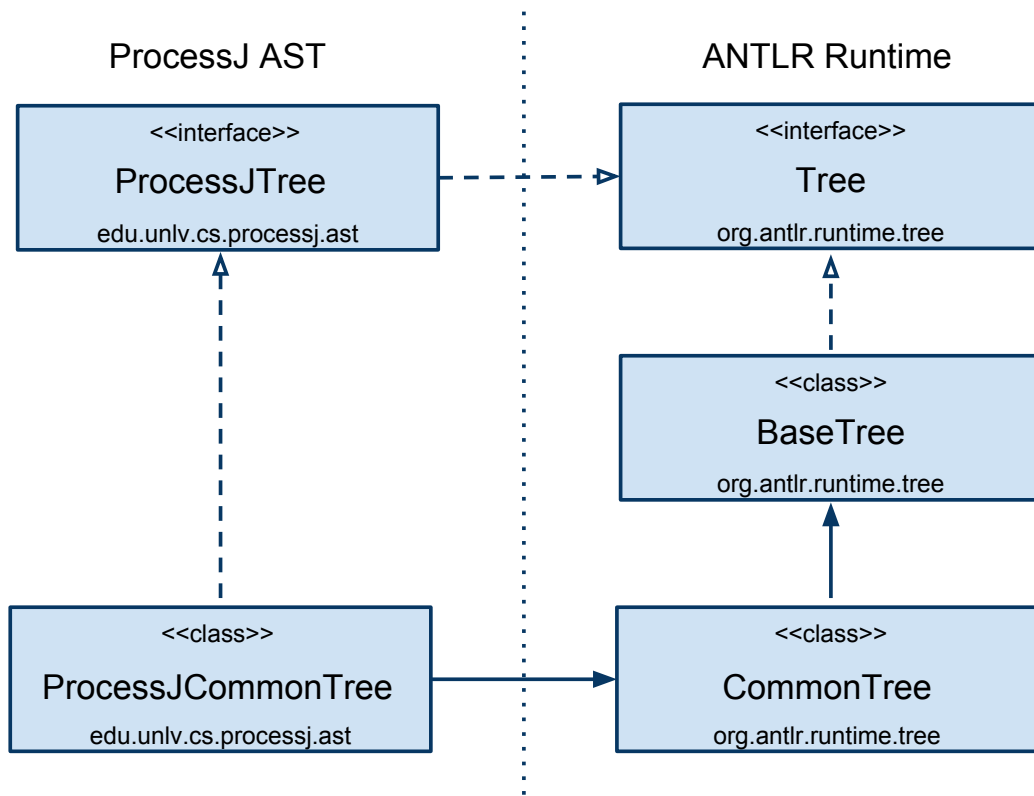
ProcessJ AST

ANTLR Runtime

<<interface>>
ProcessJTree
edu.unlv.cs.processj.ast

<<interface>>
Tree
org.antlr.runtime.tree

<<class>>
BaseTree
org.antlr.runtime.tree

<<class>>
ProcessJCommonTree
edu.unlv.cs.processj.ast

<<class>>
CommonTree
org.antlr.runtime.tree